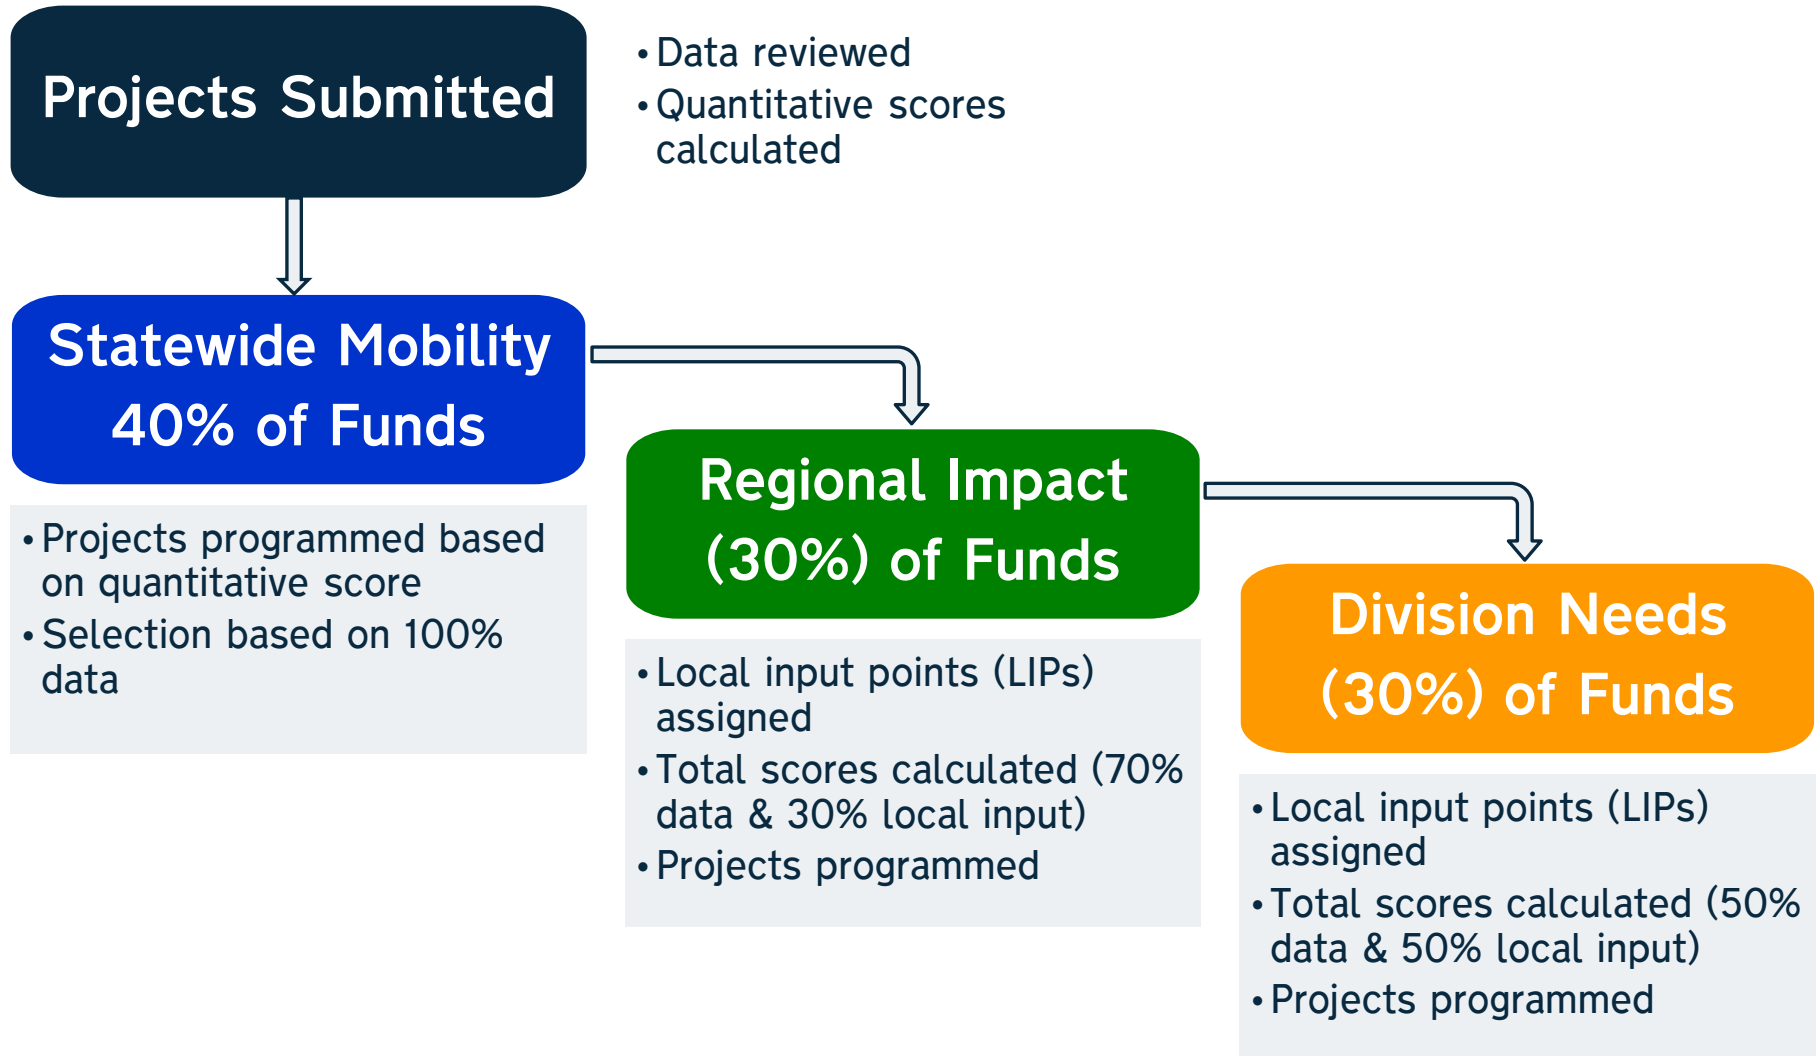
Projects Submitted

• Data reviewed
• Quantitative scores calculated

Statewide Mobility
40% of Funds

• Projects programmed based on quantitative score
• Selection based on 100% data

Regional Impact
(30%) of Funds

• Local input points (LIPs) assigned
• Total scores calculated (70% data & 30% local input)
• Projects programmed

Division Needs
(30%) of Funds

• Local input points (LIPs) assigned
• Total scores calculated (50% data & 50% local input)
• Projects programmed